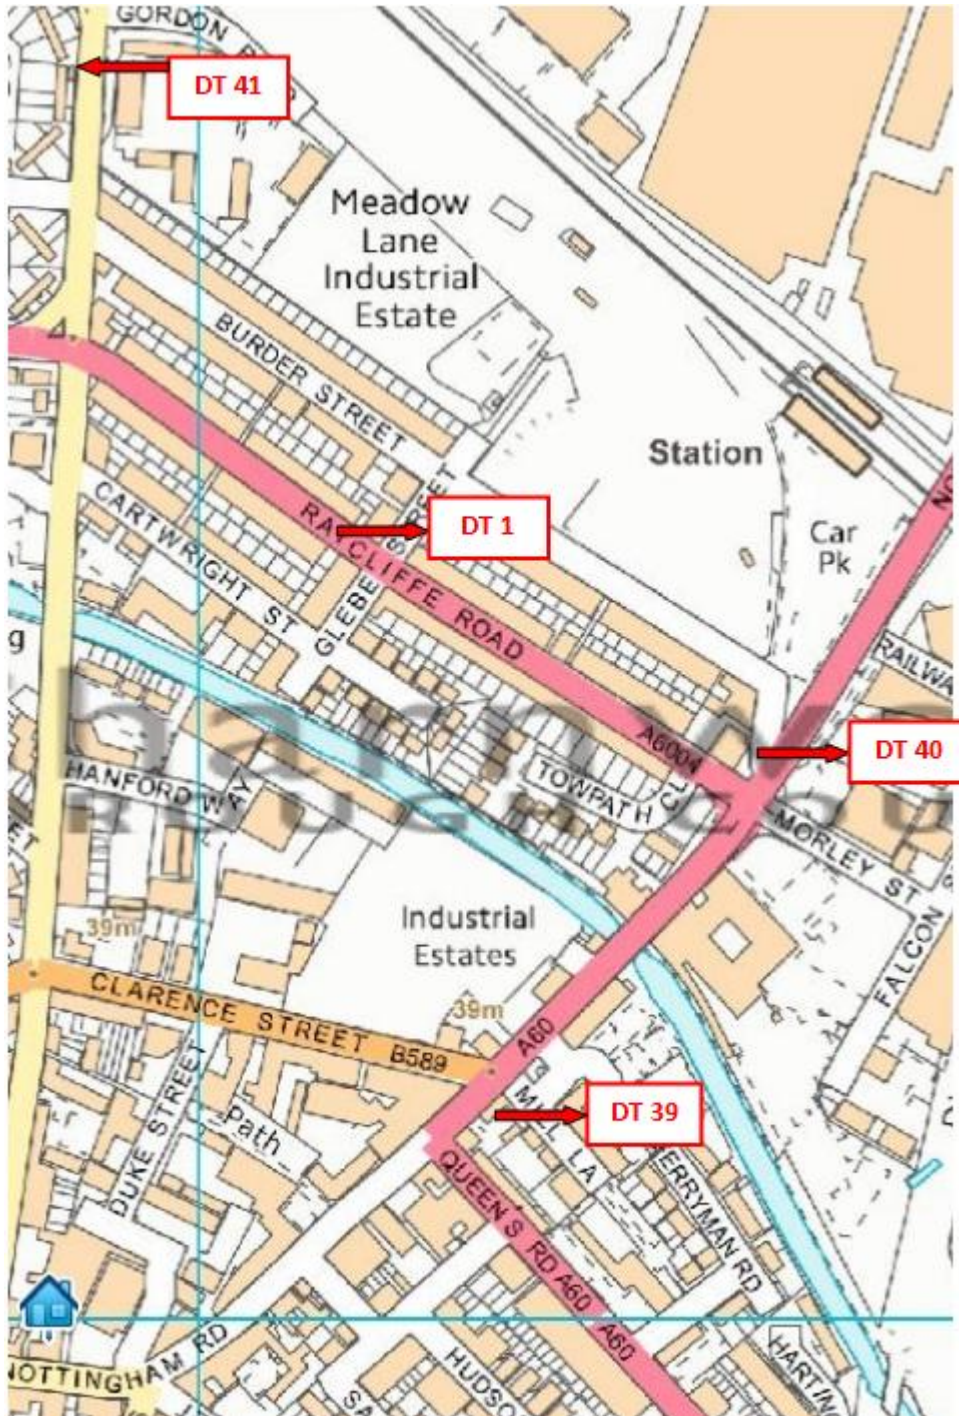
GORDON

DT 41

Meadow Lane Industrial Estate

BURDER STREET

Station

DT 1

RADCLIFFE ROAD

Car Pk

CARTWRIGHT ST

GLEBE ST

NO

RAILWA

A6004

DT 40

HANFORD WAY

TOWPATH CL

MORLEY ST

Industrial Estates

FALCON

39m

CLARENCE STREET B589

39m

A60

DT 39

MILL LA

DUKE STREET

Path

QUEEN'S RD A60

BERRYMAN RD

A60

NOTTINGHAM RD

HUDSO

HARTIN

SA